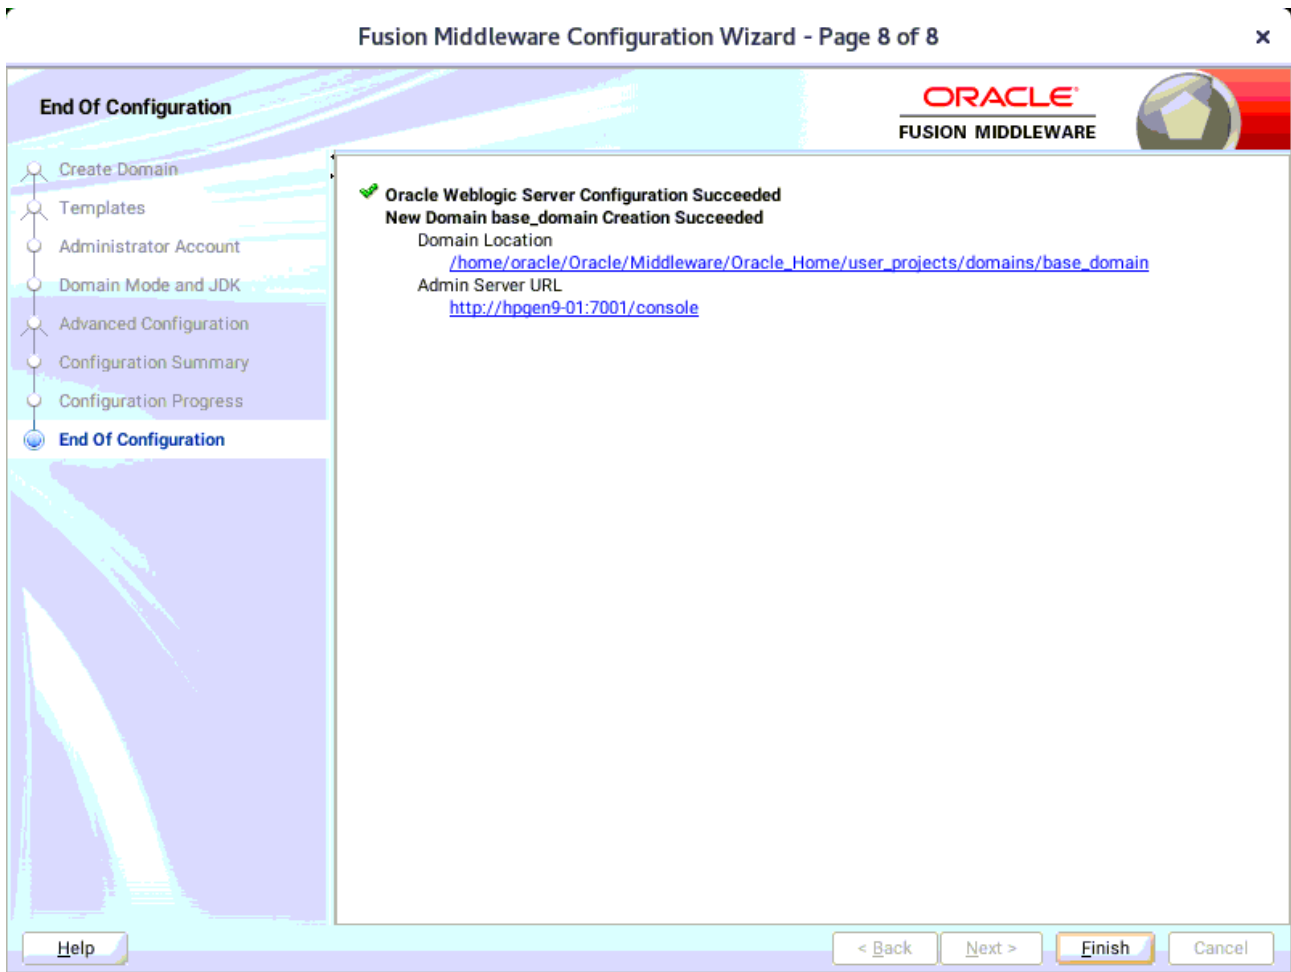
Fusion Middleware Configuration Wizard - Page 8 of 8

End Of Configuration

ORACLE
FUSION MIDDLEWARE

Create Domain
Templates
Administrator Account
Domain Mode and JDK
Advanced Configuration
Configuration Summary
Configuration Progress
End Of Configuration

Oracle Weblogic Server Configuration Succeeded
New Domain base_domain Creation Succeeded
Domain Location
/home/oracle/Oracle/Middleware/Oracle_Home/user_projects/domains/base_domain
Admin Server URL
http://hpgen9-01:7001/console

Help
< Back
Next >
Finish
Cancel